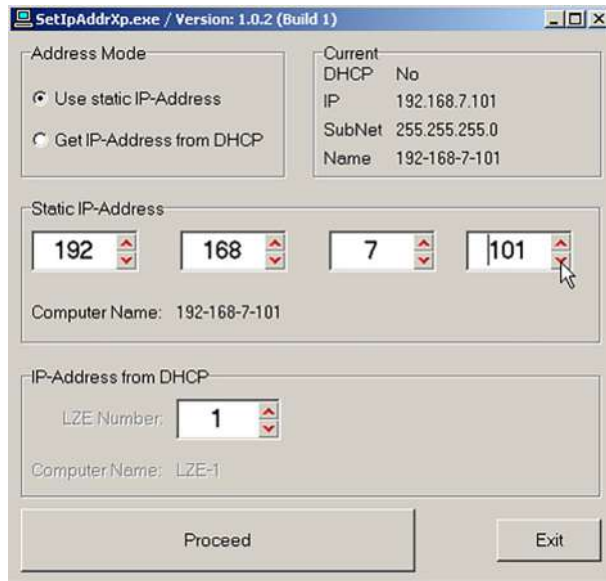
SetIpAddrXp.exe / Version: 1.0.2 (Build 1)

Address Mode

Use static IP-Address

Get IP-Address from DHCP

Current

| | |
|---|---|
| DHCP | No |
| IP | 192.168.7.101 |
| SubNet | 255.255.255.0 |
| Name | 192-168-7-101 |

Static IP-Address

192 168 7 101

Computer Name: 192-168-7-101

IP-Address from DHCP

LZE Number: 1

Computer Name: LZE-1

Proceed

Exit